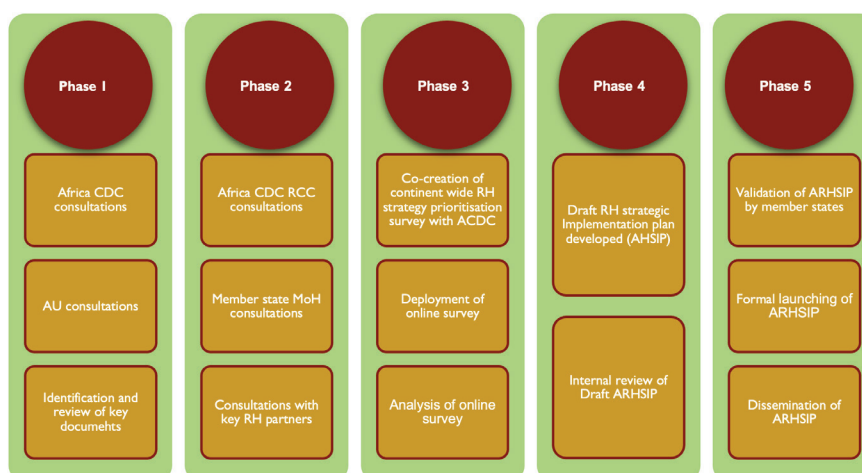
Phase 1

Africa CDC consultations

AU consultations

Identification and review of key documehts

Phase 2

Africa CDC RCC consultations

Member state MoH consultations

Consultations with key RH partners

Phase 3

Co-creation of continent wide RH strategy prioritisation survey with ACDC

Deployment of online survey

Analysis of online survey

Phase 4

Draft RH strategic Implementation plan developed (AHSIP)

Internal review of Draft ARHSIP

Phase 5

Validation of ARHSIP by member states

Formal launching of ARHSIP

Dissemination of ARHSIP